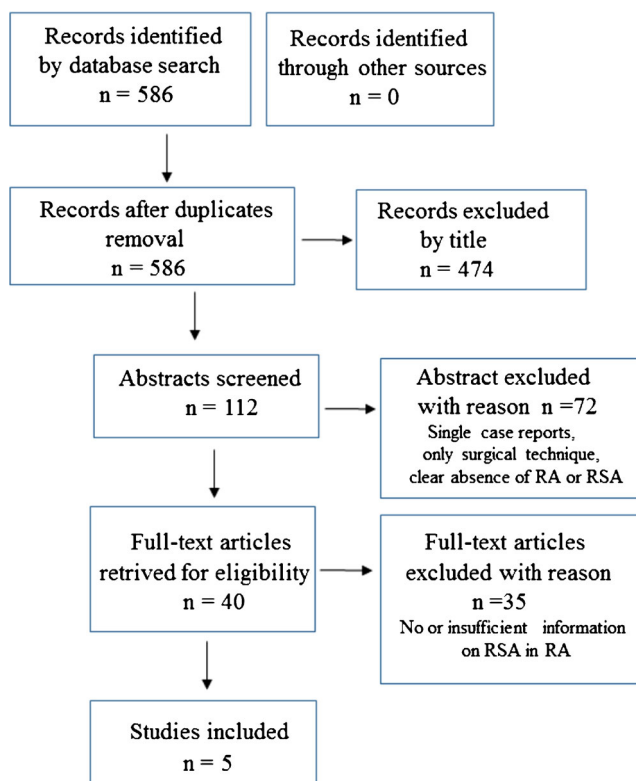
Records identified by database search
n = 586

Records identified through other sources
n = 0

Records after duplicates removal
n = 586

Records excluded by title
n = 474

Abstracts screened
n = 112

Abstract excluded with reason n =72
Single case reports, only surgical technique, clear absence of RA or RSA

Full-text articles retrived for eligibility
n = 40

Full-text articles excluded with reason
n =35
No or insufficient information on RSA in RA

Studies included
n = 5